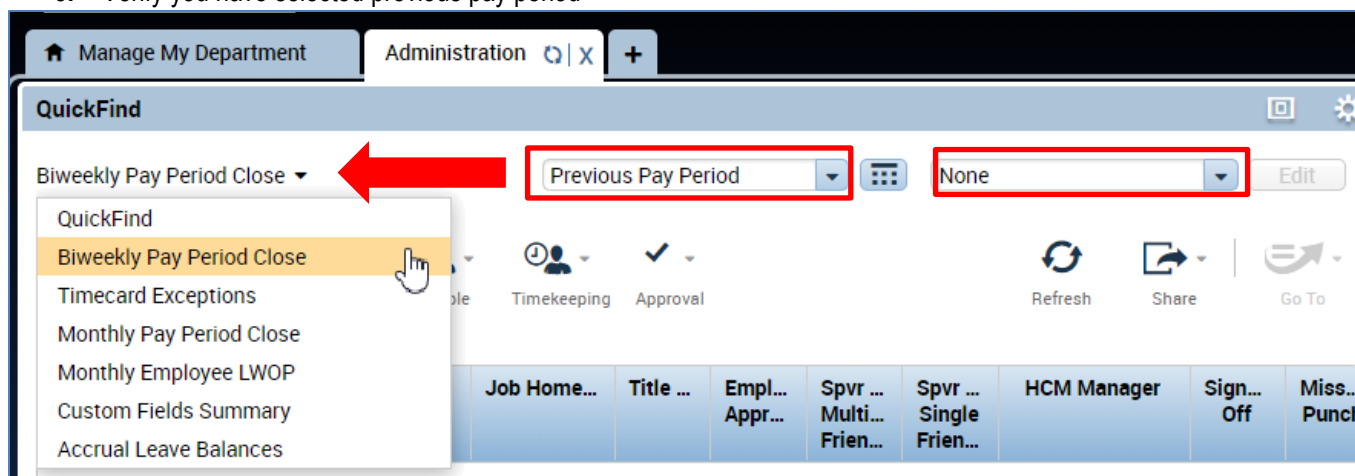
Manage My Department

Administration X

+

QuickFind

Biweekly Pay Period Close

Previous Pay Period

None

Edit

QuickFind
Biweekly Pay Period Close
Timecard Exceptions
Monthly Pay Period Close
Monthly Employee LWOP
Custom Fields Summary
Accrual Leave Balances

ble

Timekeeping

Approval

Refresh

Share

Go To

Job Home...

Title ...

Empl... Appr...

Spvr ... Multi... Frien...

Spvr ... Single Frien...

HCM Manager

Sign... Off

Miss... Punc